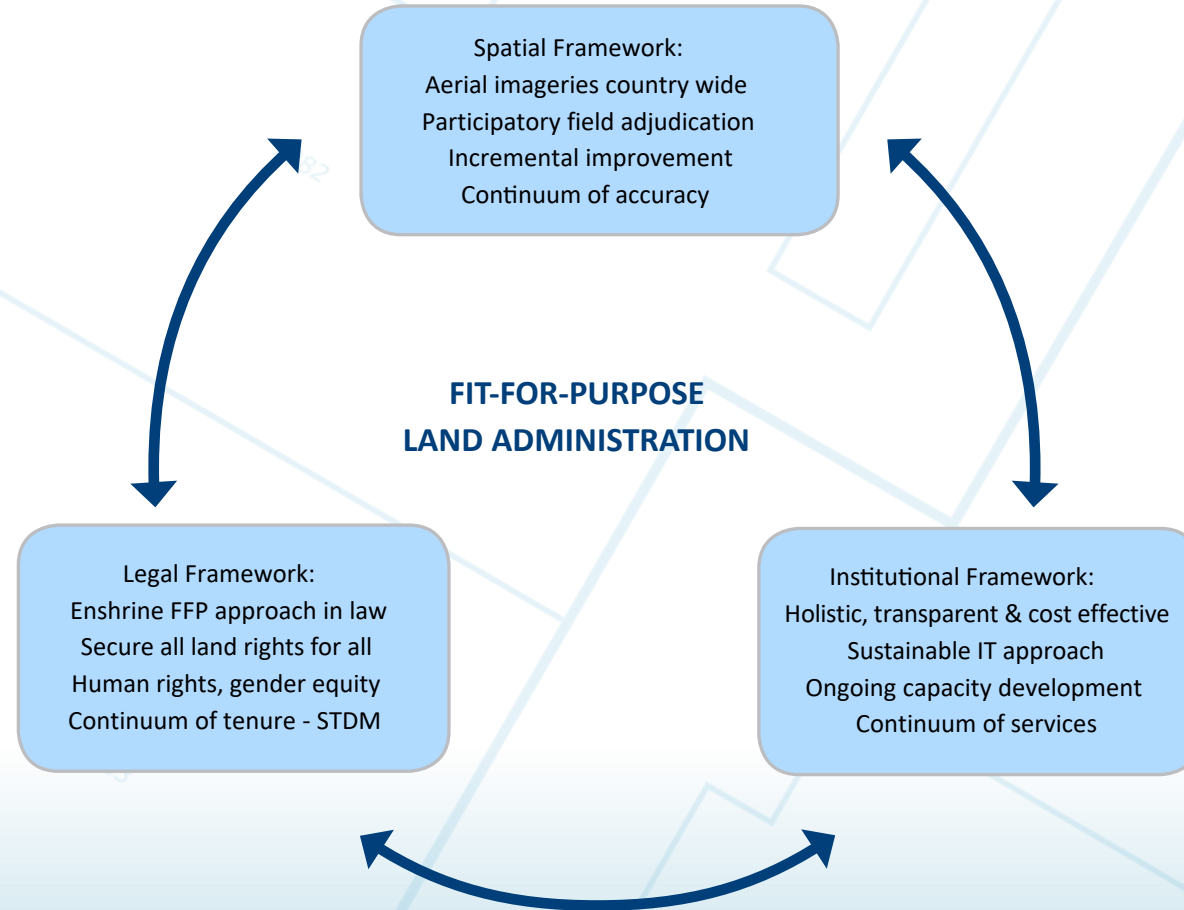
Spatial Framework:
Aerial imageries country wide
Participatory field adjudication
Incremental improvement
Continuum of accuracy

FIT-FOR-PURPOSE
LAND ADMINISTRATION

Legal Framework:
Enshrine FFP approach in law
Secure all land rights for all
Human rights, gender equity
Continuum of tenure - STDM

Institutional Framework:
Holistic, transparent & cost effective
Sustainable IT approach
Ongoing capacity development
Continuum of services